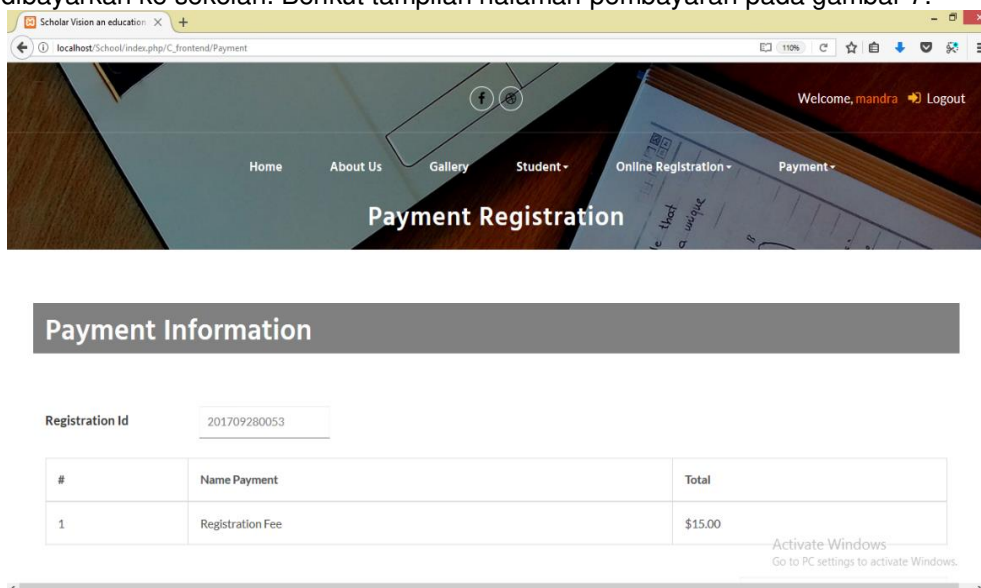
dibayarkan ke sekolah. Berikut tampilan halaman pembayaran pada gambar 7.

Scholar Vision an education ×

localhost/School/index.php/C_frontend/Payment

110%

Welcome, mandra Logout

Home About Us Gallery Student Online Registration Payment

Payment Registration

Payment Information

Registration Id 201709280053

| # | Name Payment | Total |
|---|---|---|
| 1 | Registration Fee | $15.00 |

Activate Windows
Go to PC settings to activate Windows.